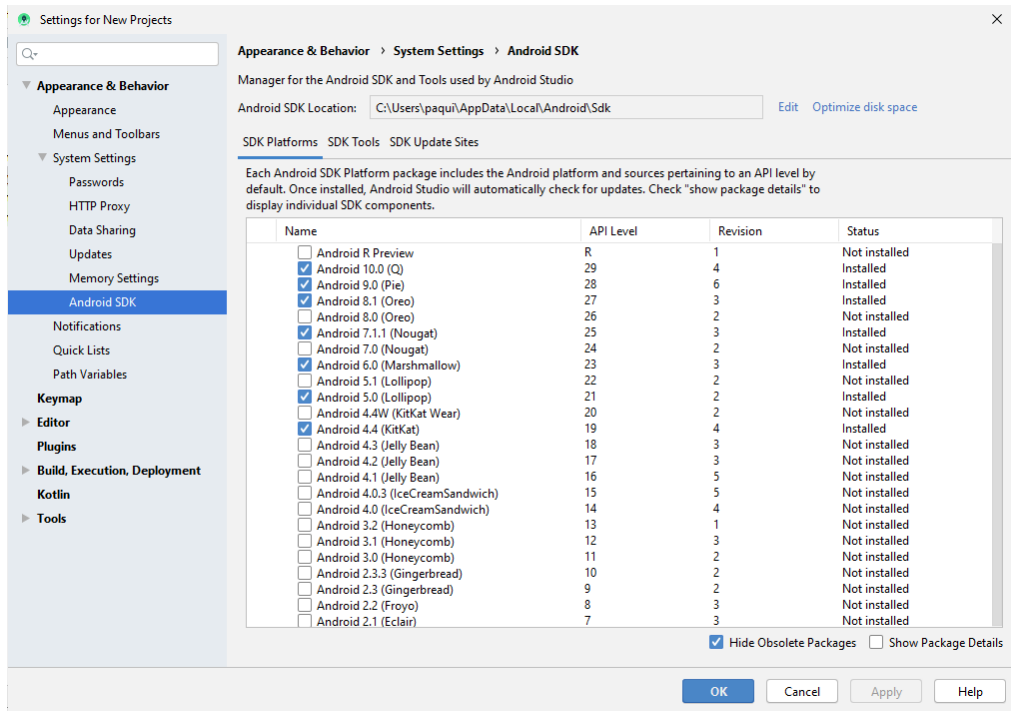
Settings for New Projects

Q▾

Appearance & Behavior
Appearance
Menus and Toolbars
System Settings
Passwords
HTTP Proxy
Data Sharing
Updates
Memory Settings
Android SDK
Notifications
Quick Lists
Path Variables
Keymap
Editor
Plugins
Build, Execution, Deployment
Kotlin
Tools

Appearance & Behavior › System Settings › Android SDK

Manager for the Android SDK and Tools used by Android Studio

Android SDK Location: C:\Users\paqui\AppData\Local\Android\Sdk Edit Optimize disk space

SDK Platforms SDK Tools SDK Update Sites

Each Android SDK Platform package includes the Android platform and sources pertaining to an API level by default. Once installed, Android Studio will automatically check for updates. Check "show package details" to display individual SDK components.

| Name | API Level | Revision | Status |
|---|---|---|---|
| Android R Preview | R | 1 | Not installed |
| Android 10.0 (Q) | 29 | 4 | Installed |
| Android 9.0 (Pie) | 28 | 6 | Installed |
| Android 8.1 (Oreo) | 27 | 3 | Installed |
| Android 8.0 (Oreo) | 26 | 2 | Not installed |
| Android 7.1.1 (Nougat) | 25 | 3 | Installed |
| Android 7.0 (Nougat) | 24 | 2 | Not installed |
| Android 6.0 (Marshmallow) | 23 | 3 | Installed |
| Android 5.1 (Lollipop) | 22 | 2 | Not installed |
| Android 5.0 (Lollipop) | 21 | 2 | Installed |
| Android 4.4W (KitKat Wear) | 20 | 2 | Not installed |
| Android 4.4 (KitKat) | 19 | 4 | Installed |
| Android 4.3 (Jelly Bean) | 18 | 3 | Not installed |
| Android 4.2 (Jelly Bean) | 17 | 3 | Not installed |
| Android 4.1 (Jelly Bean) | 16 | 5 | Not installed |
| Android 4.0.3 (IceCreamSandwich) | 15 | 5 | Not installed |
| Android 4.0 (IceCreamSandwich) | 14 | 4 | Not installed |
| Android 3.2 (Honeycomb) | 13 | 1 | Not installed |
| Android 3.1 (Honeycomb) | 12 | 3 | Not installed |
| Android 3.0 (Honeycomb) | 11 | 2 | Not installed |
| Android 2.3.3 (Gingerbread) | 10 | 2 | Not installed |
| Android 2.3 (Gingerbread) | 9 | 2 | Not installed |
| Android 2.2 (Froyo) | 8 | 3 | Not installed |
| Android 2.1 (Eclair) | 7 | 3 | Not installed |

Hide Obsolete Packages Show Package Details

OK Cancel Apply Help